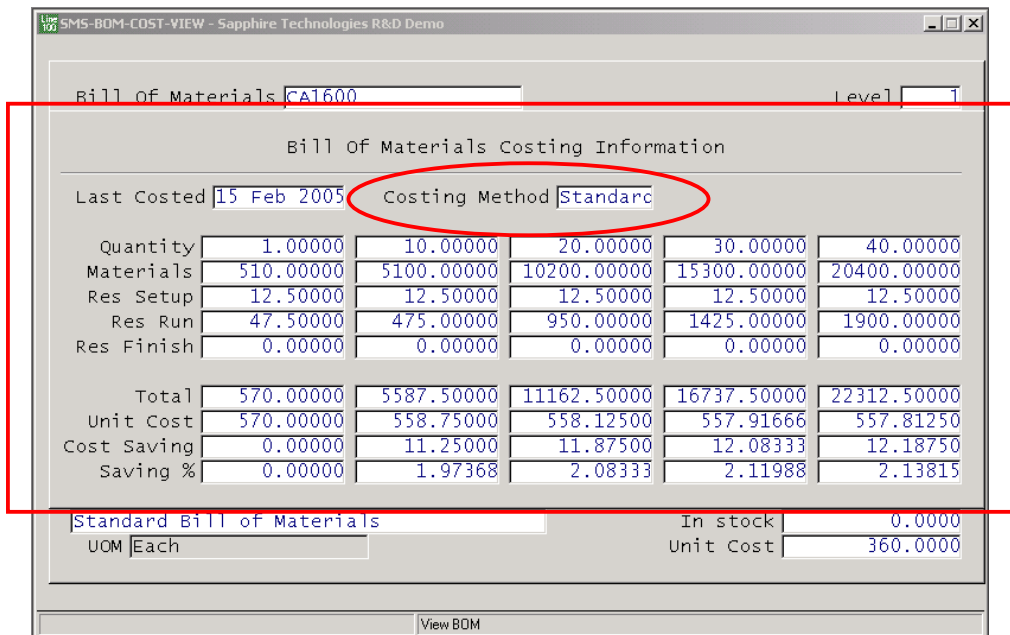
Line 100 SMS-BOM-COST-VIEW - Sapphire Technologies R&D Demo

Bill Of Materials CA1600

Level 1

Bill Of Materials Costing Information

Last Costed 15 Feb 2005

Costing Method Standarc

| | | | | | |
|---|---|---|---|---|---|
| Quantity | 1.00000 | 10.00000 | 20.00000 | 30.00000 | 40.00000 |
| Materials | 510.00000 | 5100.00000 | 10200.00000 | 15300.00000 | 20400.00000 |
| Res Setup | 12.50000 | 12.50000 | 12.50000 | 12.50000 | 12.50000 |
| Res Run | 47.50000 | 475.00000 | 950.00000 | 1425.00000 | 1900.00000 |
| Res Finish | 0.00000 | 0.00000 | 0.00000 | 0.00000 | 0.00000 |
| Total | 570.00000 | 5587.50000 | 11162.50000 | 16737.50000 | 22312.50000 |
| Unit Cost | 570.00000 | 558.75000 | 558.12500 | 557.91666 | 557.81250 |
| Cost Saving | 0.00000 | 11.25000 | 11.87500 | 12.08333 | 12.18750 |
| Saving % | 0.00000 | 1.97368 | 2.08333 | 2.11988 | 2.13815 |

Standard Bill of Materials

In stock 0.0000

UOM Each

Unit Cost 360.0000

View BOM